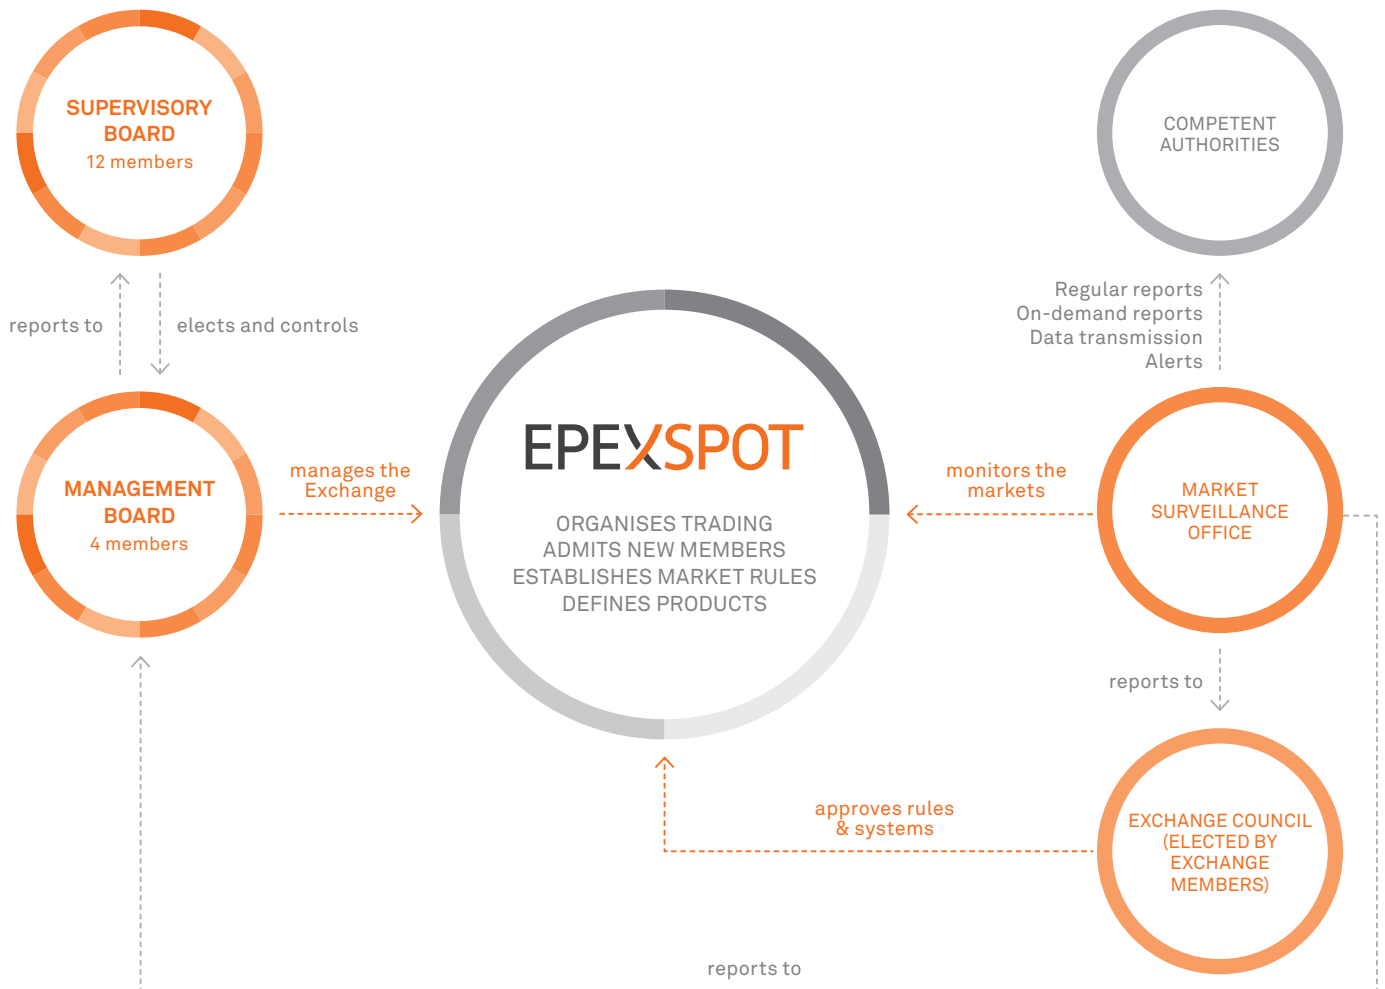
SUPERVISORY BOARD
12 members

COMPETENT AUTHORITIES

reports to

elects and controls

Regular reports
On-demand reports
Data transmission
Alerts

MANAGEMENT BOARD
4 members

manages the Exchange

EPEXSPOT

ORGANISES TRADING
ADMITS NEW MEMBERS
ESTABLISHES MARKET RULES
DEFINES PRODUCTS

monitors the markets

MARKET SURVEILLANCE OFFICE

reports to

approves rules & systems

EXCHANGE COUNCIL (ELECTED BY EXCHANGE MEMBERS)

reports to